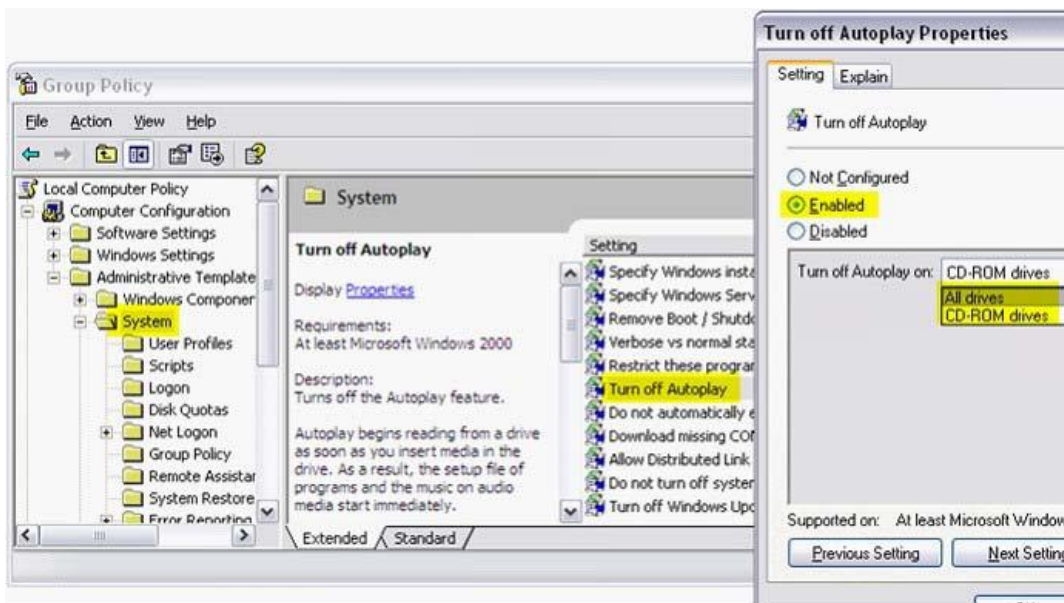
Group Policy

File Action View Help

Local Computer Policy
Computer Configuration
Software Settings
Windows Settings
Administrative Template
Windows Componer
System
User Profiles
Scripts
Logon
Disk Quotas
Net Logon
Group Policy
Remote Assistar
System Restore
Error Reporting

System

Turn off Autoplay

Display Properties

Requirements:
At least Microsoft Windows 2000

Description:
Turns off the Autoplay feature.

Autoplay begins reading from a drive as soon as you insert media in the drive. As a result, the setup file of programs and the music on audio media start immediately.

Setting
Specify Windows insta
Specify Windows Serv
Remove Boot / Shutdc
Verbose vs normal sta
Restrict these prograr
Turn off Autoplay
Do not automatically e
Download missing COI
Allow Distributed Link
Do not turn off syster
Turn off Windows Upc

Extended Standard

Turn off Autoplay Properties

Setting Explain

Turn off Autoplay

Not Configured
Enabled
Disabled

Turn off Autoplay on: CD-ROM drives
All drives
CD-ROM drives

Supported on: At least Microsoft Window

Previous Setting Next Setting